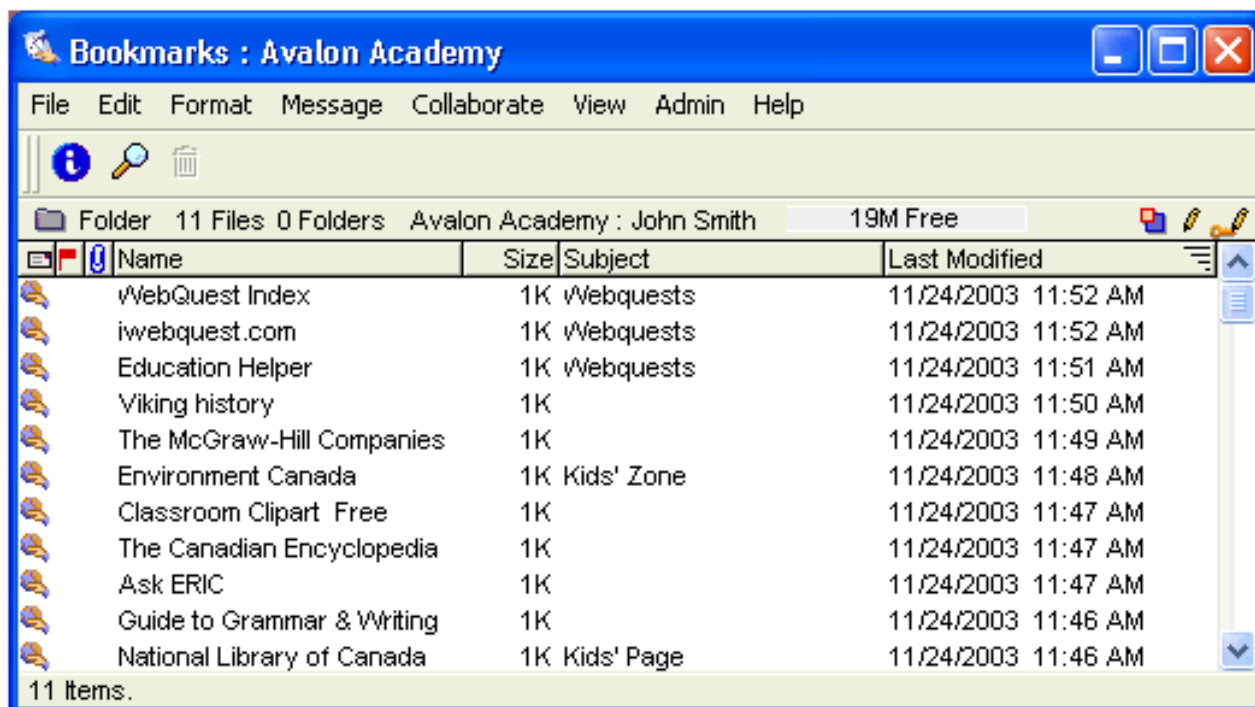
Bookmarks : Avalon Academy

File Edit Format Message Collaborate View Admin Help

Folder 11 Files 0 Folders Avalon Academy : John Smith 19M Free

| Name | Size | Subject | Last Modified |
|---|---|---|---|
| WebQuest Index | 1K | Webquests | 11/24/2003 11:52 AM |
| iwebquest.com | 1K | Webquests | 11/24/2003 11:52 AM |
| Education Helper | 1K | Webquests | 11/24/2003 11:51 AM |
| Viking history | 1K | | 11/24/2003 11:50 AM |
| The McGraw-Hill Companies | 1K | | 11/24/2003 11:49 AM |
| Environment Canada | 1K | Kids' Zone | 11/24/2003 11:48 AM |
| Classroom Clipart Free | 1K | | 11/24/2003 11:47 AM |
| The Canadian Encyclopedia | 1K | | 11/24/2003 11:47 AM |
| Ask ERIC | 1K | | 11/24/2003 11:47 AM |
| Guide to Grammar & Writing | 1K | | 11/24/2003 11:46 AM |
| National Library of Canada | 1K | Kids' Page | 11/24/2003 11:46 AM |

11 Items.